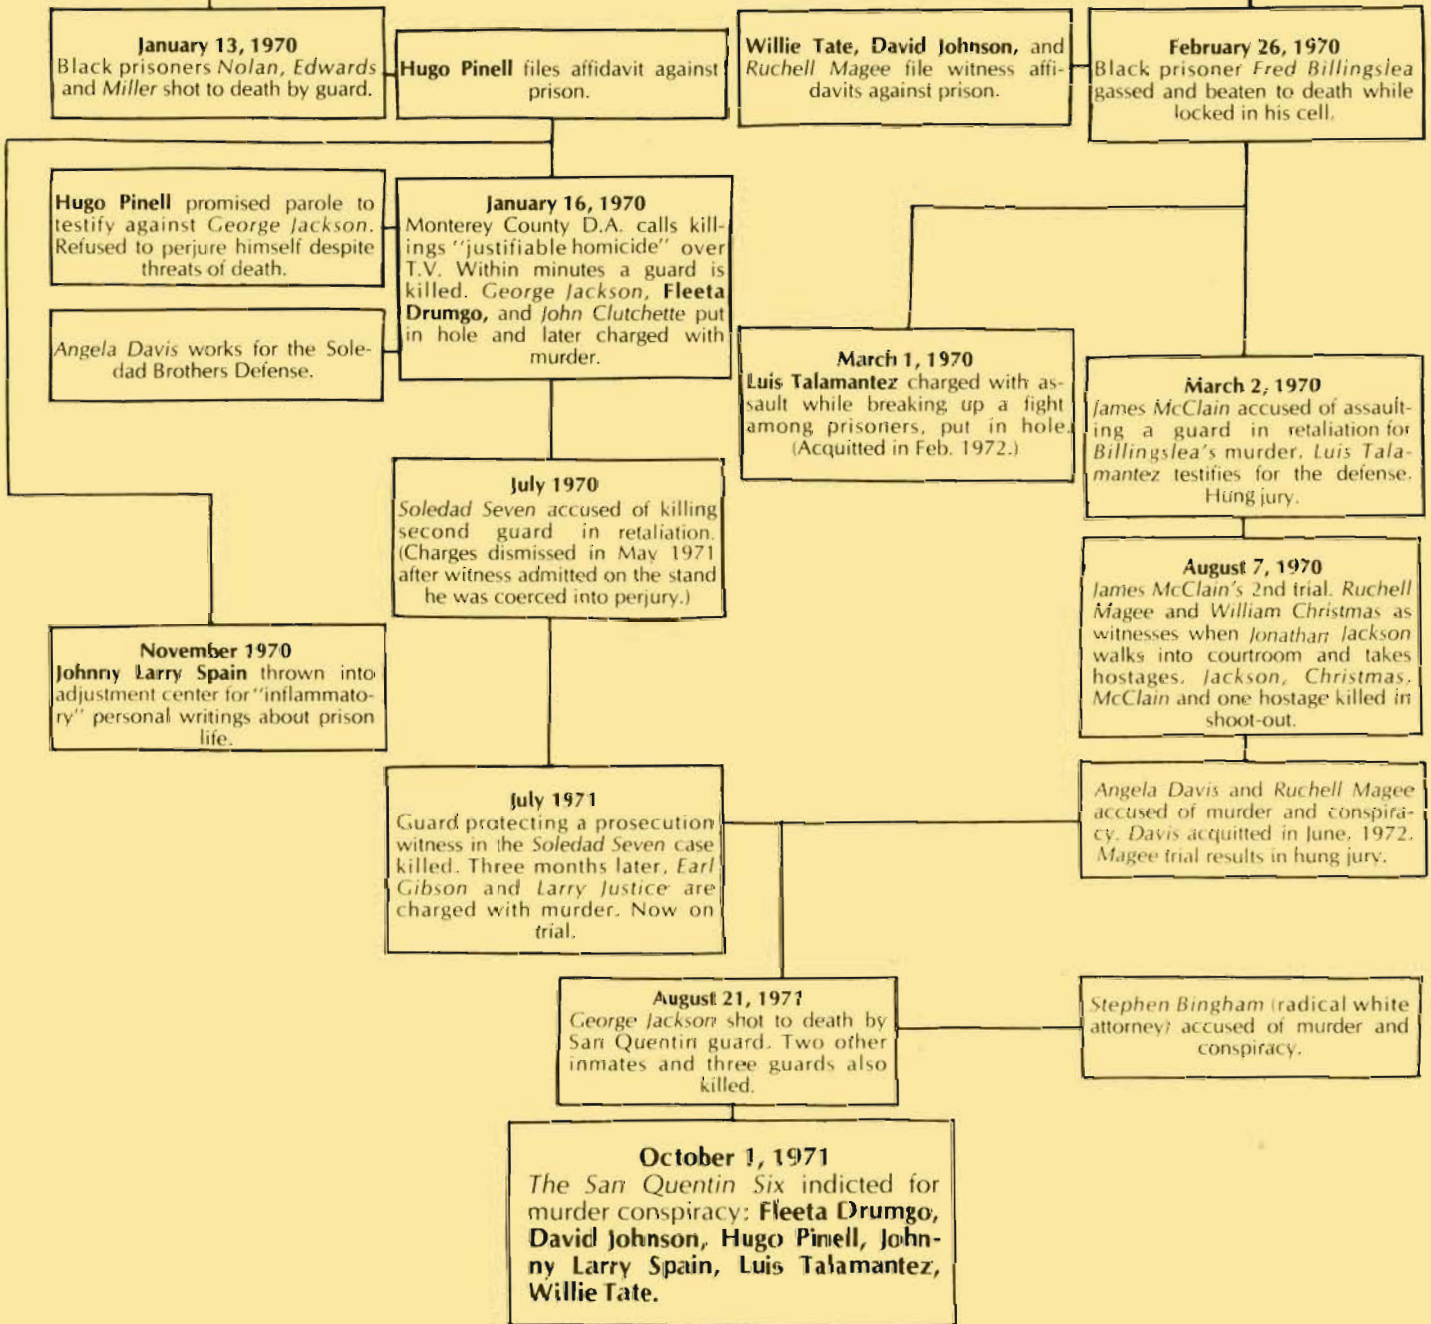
January 13, 1970
Black prisoners Nolan, Edwards and Miller shot to death by guard.

Hugo Pinell files affidavit against prison.

Willie Tate, David Johnson, and Ruchell Magee file witness affidavits against prison.

February 26, 1970
Black prisoner Fred Billingslea gassed and beaten to death while locked in his cell.

Hugo Pinell promised parole to testify against George Jackson. Refused to perjure himself despite threats of death.

January 16, 1970
Monterey County D.A. calls killings "justifiable homicide" over T.V. Within minutes a guard is killed. George Jackson, Fleeta Drumgo, and John Clutchette put in hole and later charged with murder.

Angela Davis works for the Soledad Brothers Defense.

March 1, 1970
Luis Talamantez charged with assault while breaking up a fight among prisoners, put in hole. (Acquitted in Feb. 1972.)

March 2, 1970
James McClain accused of assaulting a guard in retaliation for Billingslea's murder. Luis Talamantez testifies for the defense. Hung jury.

July 1970
Soledad Seven accused of killing second guard in retaliation. (Charges dismissed in May 1971 after witness admitted on the stand he was coerced into perjury.)

August 7, 1970
James McClain's 2nd trial. Ruchell Magee and William Christmas as witnesses when Jonathan Jackson walks into courtroom and takes hostages. Jackson, Christmas, McClain and one hostage killed in shoot-out.

November 1970
Johnny Larry Spain thrown into adjustment center for "inflammatory" personal writings about prison life.

July 1971
Guard protecting a prosecution witness in the Soledad Seven case killed. Three months later, Earl Gibson and Larry Justice are charged with murder. Now on trial.

Angela Davis and Ruchell Magee accused of murder and conspiracy. Davis acquitted in June, 1972. Magee trial results in hung jury.

August 21, 1971
George Jackson shot to death by San Quentin guard. Two other inmates and three guards also killed.

Stephen Bingham (radical white attorney) accused of murder and conspiracy.

October 1, 1971
The San Quentin Six indicted for murder conspiracy: Fleeta Drumgo, David Johnson, Hugo Pinell, Johnny Larry Spain, Luis Talamantez, Willie Tate.